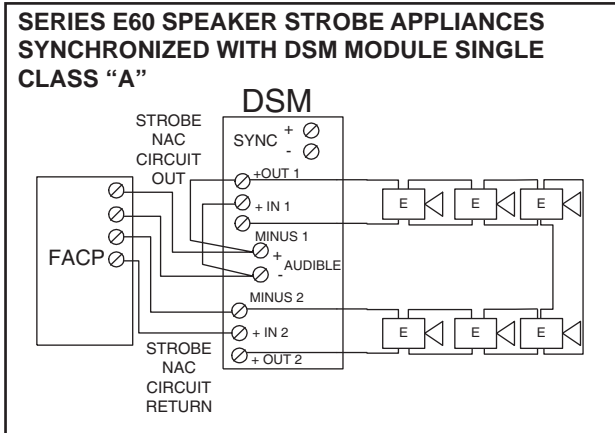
SERIES E60 SPEAKER STROBE APPLIANCES SYNCHRONIZED WITH DSM MODULE SINGLE CLASS "A"

DSM

STROBE NAC CIRCUIT OUT

SYNC + -

+OUT 1

+ IN 1

MINUS 1

+ AUDIBLE -

FACP

MINUS 2

+ IN 2

+ OUT 2

STROBE NAC CIRCUIT RETURN

E E E

E E E